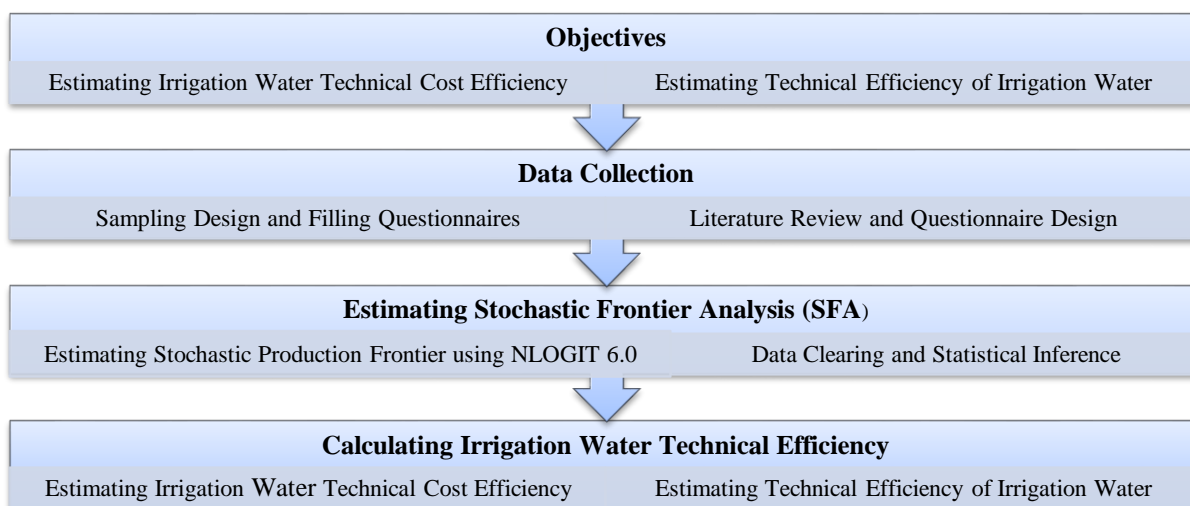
Objectives

Estimating Irrigation Water Technical Cost Efficiency

Estimating Technical Efficiency of Irrigation Water

Data Collection

Sampling Design and Filling Questionnaires

Literature Review and Questionnaire Design

Estimating Stochastic Frontier Analysis (SFA)

Estimating Stochastic Production Frontier using NLOGIT 6.0

Data Clearing and Statistical Inference

Calculating Irrigation Water Technical Efficiency

Estimating Irrigation Water Technical Cost Efficiency

Estimating Technical Efficiency of Irrigation Water